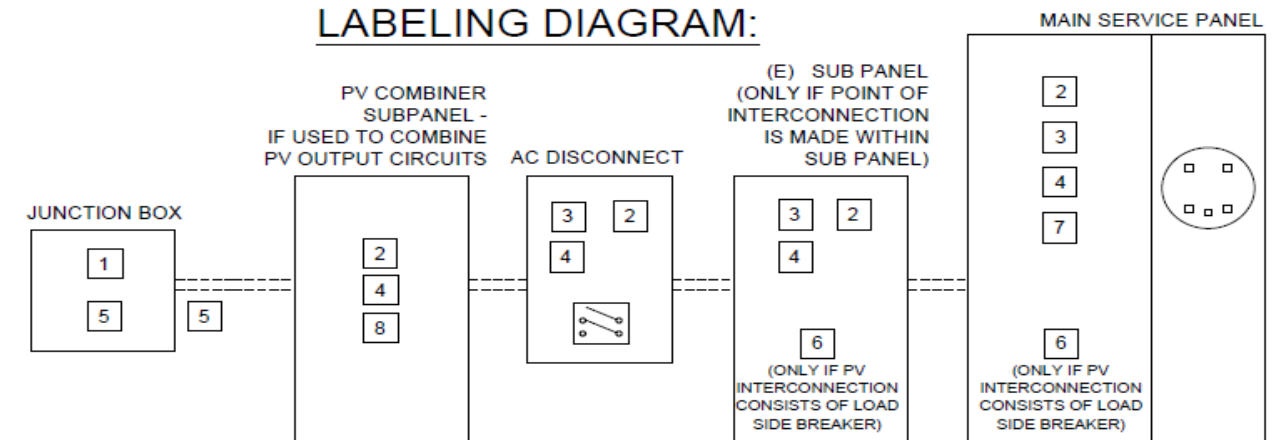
LABELING DIAGRAM:

MAIN SERVICE PANEL

JUNCTION BOX

1

5

5

PV COMBINER SUBPANEL - IF USED TO COMBINE PV OUTPUT CIRCUITS

2

4

8

AC DISCONNECT

3

2

4

(E) SUB PANEL (ONLY IF POINT OF INTERCONNECTION IS MADE WITHIN SUB PANEL)

3

2

4

6

(ONLY IF PV INTERCONNECTION CONSISTS OF LOAD SIDE BREAKER)

2

3

4

7

6

(ONLY IF PV INTERCONNECTION CONSISTS OF LOAD SIDE BREAKER)